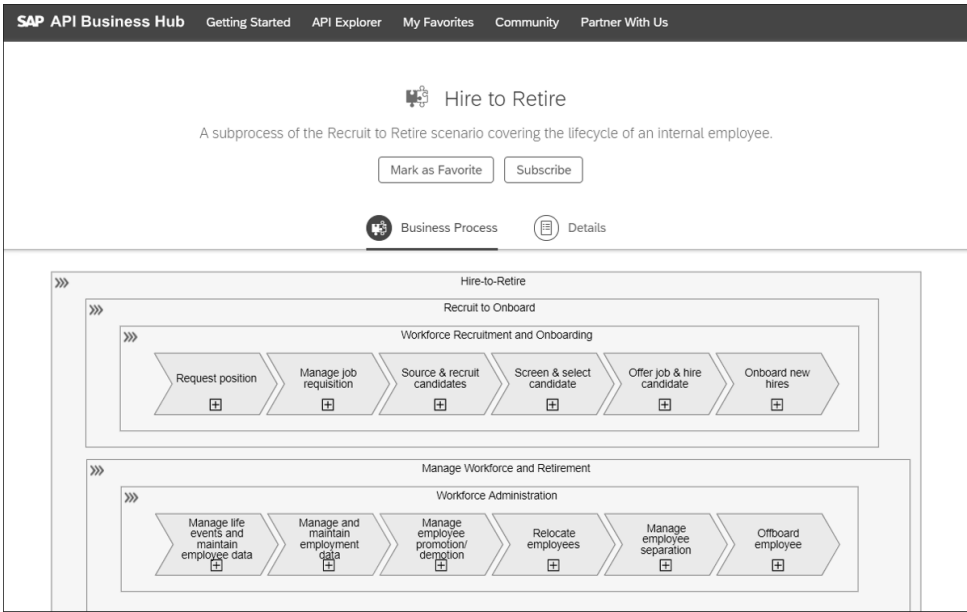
SAP API Business Hub Getting Started API Explorer My Favorites Community Partner With Us

Hire to Retire

A subprocess of the Recruit to Retire scenario covering the lifecycle of an internal employee.

Mark as Favorite Subscribe

Business Process Details

Hire-to-Retire

Recruit to Onboard

Workforce Recruitment and Onboarding

Request position

Manage job requisition

Source & recruit candidates

Screen & select candidate

Offer job & hire candidate

Onboard new hires

Manage Workforce and Retirement

Workforce Administration

Manage life events and maintain employee data

Manage and maintain employment data

Manage employee promotion/ demotion

Relocate employees

Manage employee separation

Offboard employee